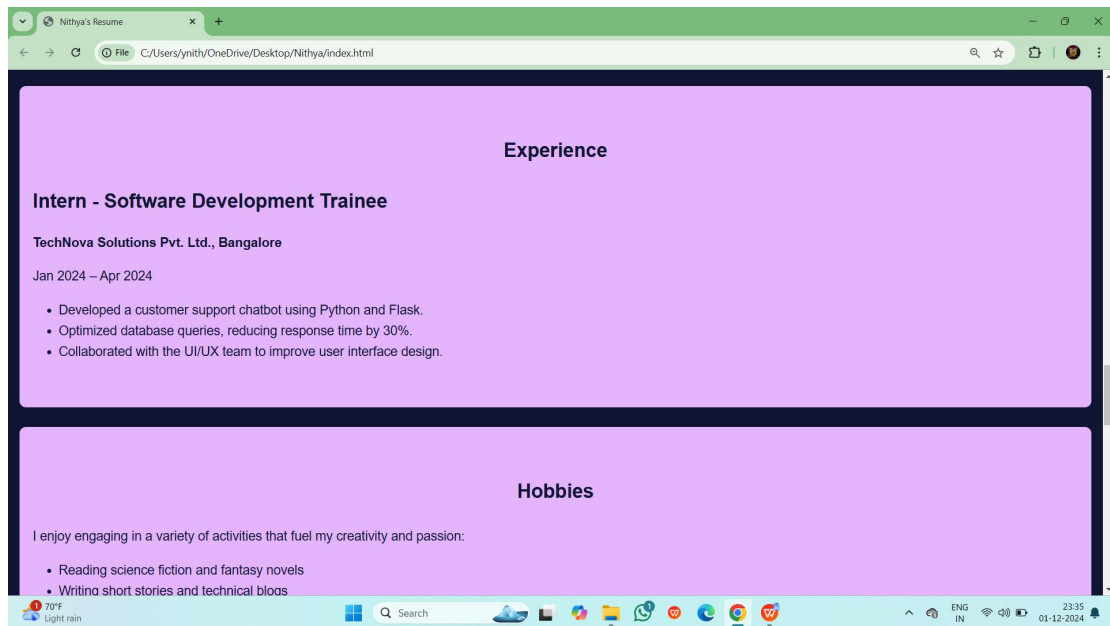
Nithya's Resume

File C:/Users/ynith/OneDrive/Desktop/Nithya/index.html

Experience

Intern - Software Development Trainee

TechNova Solutions Pvt. Ltd., Bangalore

Jan 2024 – Apr 2024

- Developed a customer support chatbot using Python and Flask.
- Optimized database queries, reducing response time by 30%.
- Collaborated with the UI/UX team to improve user interface design.

Hobbies

I enjoy engaging in a variety of activities that fuel my creativity and passion:

- Reading science fiction and fantasy novels
- Writing short stories and technical blogs

70°F
Light rain

Search

ENG
IN

23:35
01-12-2024